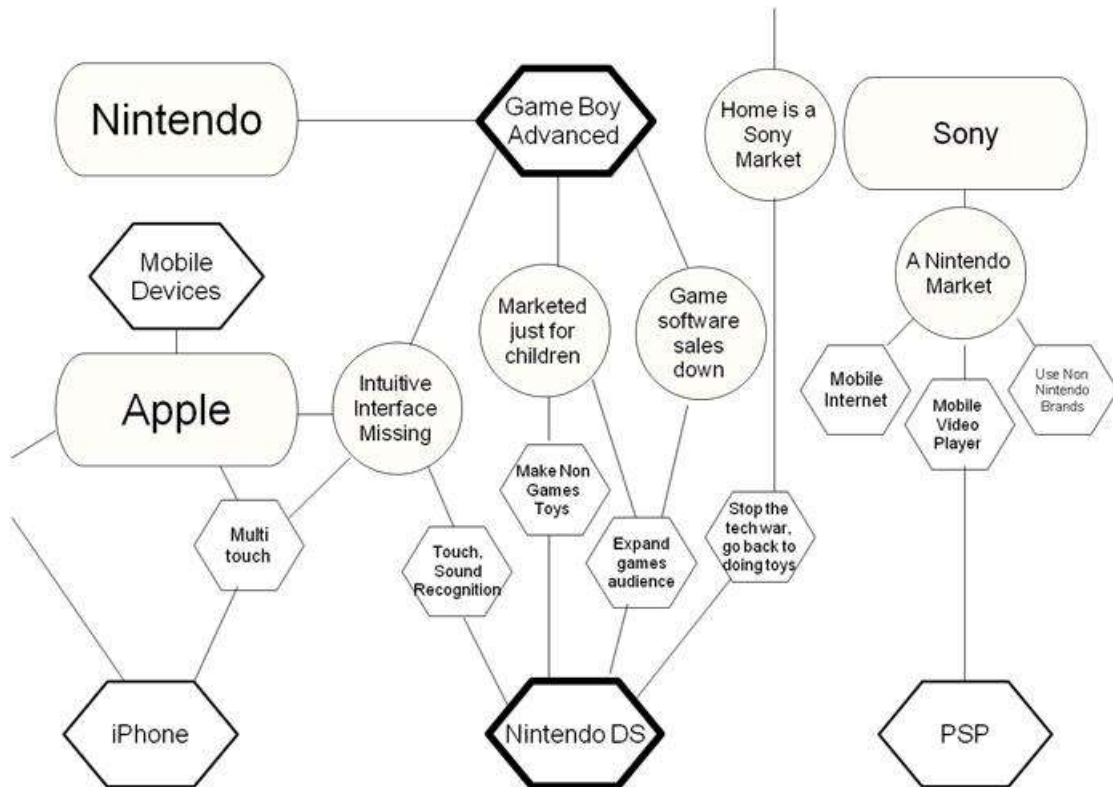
Nintendo

Game Boy Advanced

Home is a Sony Market

Sony

Mobile Devices

Marketed just for children

Game software sales down

A Nintendo Market

Apple

Intuitive Interface Missing

Mobile Internet

Mobile Video Player

Use Non Nintendo Brands

Make Non Games Toys

Multi touch

Touch, Sound Recognition

Expand games audience

Stop the tech war, go back to doing toys

iPhone

Nintendo DS

PSP